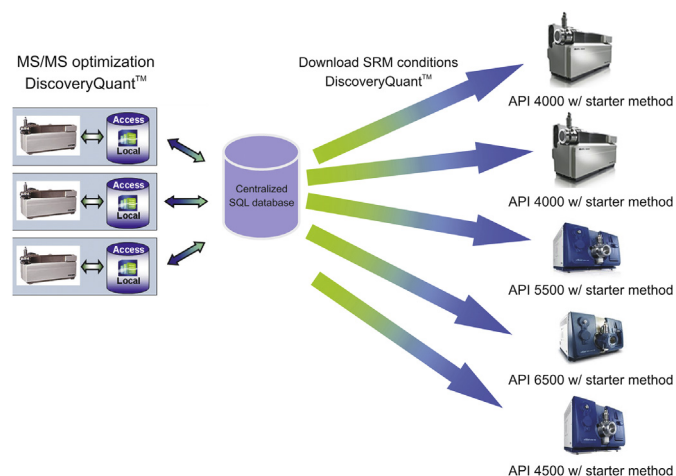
MS/MS optimization
DiscoveryQuant$^{TM}$

Access
Local

Access
Local

Access
Local

Centralized
SQL database

Download SRM conditions
DiscoveryQuant$^{TM}$

API 4000 w/ starter method

API 4000 w/ starter method

API 5500 w/ starter method

API 6500 w/ starter method

API 4500 w/ starter method